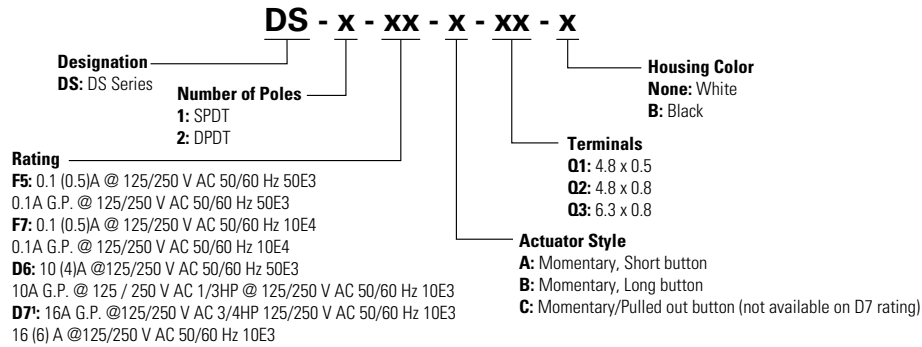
DS - x - xx - x - xx - x

Designation
DS: DS Series

Number of Poles
1: SPDT
2: DPDT

Rating
F5: 0.1 (0.5)A @ 125/250 V AC 50/60 Hz 50E3
0.1A G.P. @ 125/250 V AC 50/60 Hz 50E3
F7: 0.1 (0.5)A @ 125/250 V AC 50/60 Hz 10E4
0.1A G.P. @ 125/250 V AC 50/60 Hz 10E4
D6: 10 (4)A @125/250 V AC 50/60 Hz 50E3
10A G.P. @ 125 / 250 V AC 1/3HP @ 125/250 V AC 50/60 Hz 10E3
D7¹: 16A G.P. @125/250 V AC 3/4HP 125/250 V AC 50/60 Hz 10E3
16 (6) A @125/250 V AC 50/60 Hz 10E3

Actuator Style
A: Momentary, Short button
B: Momentary, Long button
C: Momentary/Pulled out button (not available on D7 rating)

Terminals
Q1: 4.8 x 0.5
Q2: 4.8 x 0.8
Q3: 6.3 x 0.8

Housing Color
None: White
B: Black